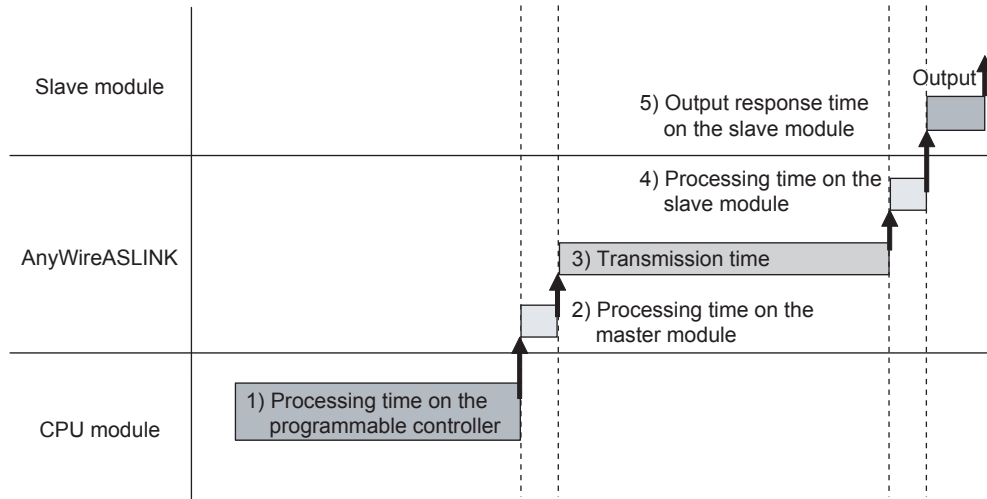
Slave module

Output

5) Output response time on the slave module

4) Processing time on the slave module

AnyWireASLINK

3) Transmission time

2) Processing time on the master module

CPU module

1) Processing time on the programmable controller